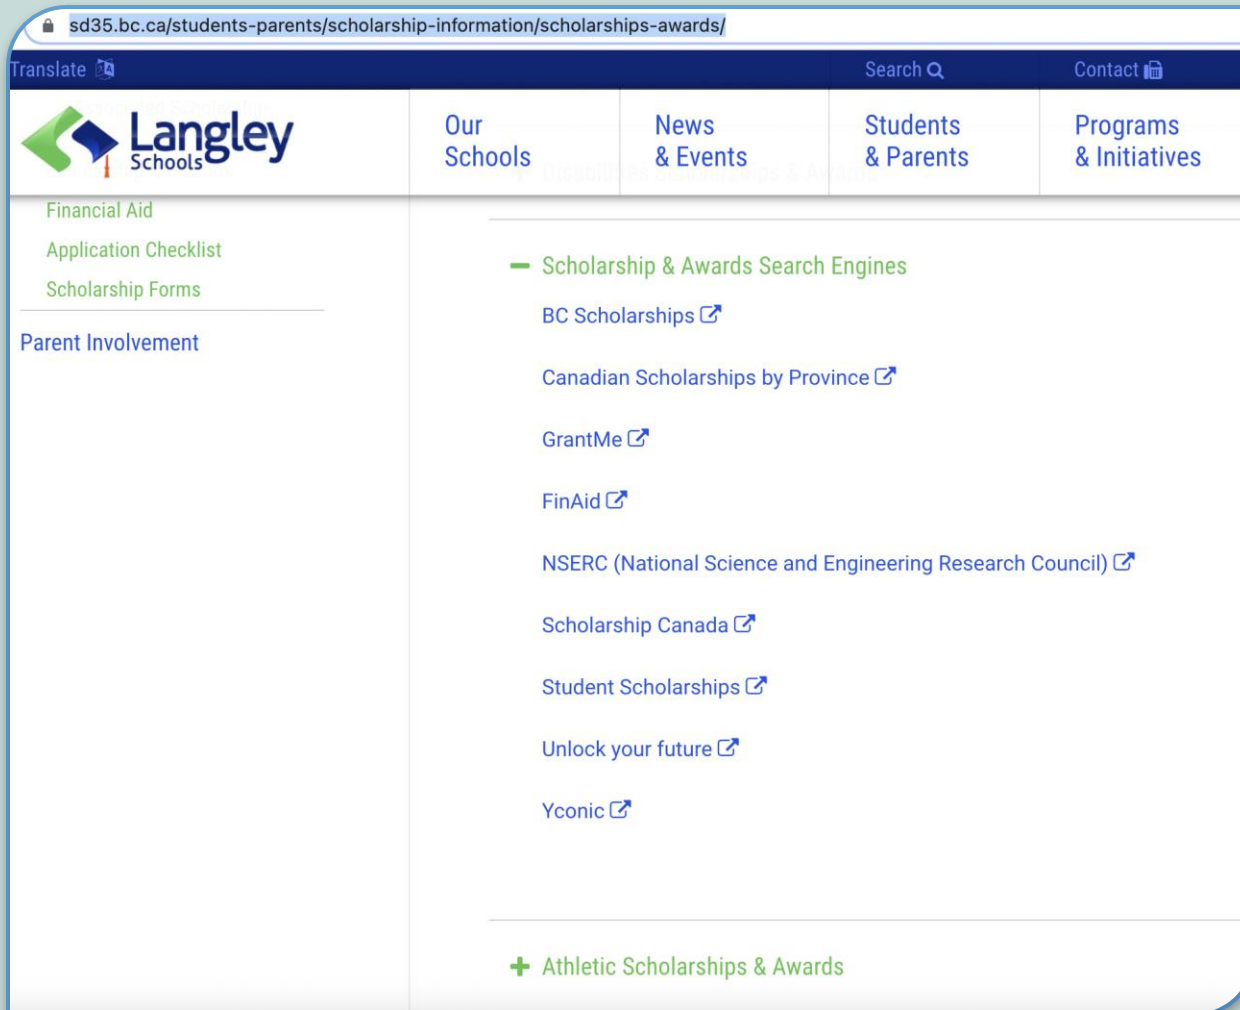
sd35.bc.ca/students-parents/scholarship-information/scholarships-awards/

Translate

Search

Contact

Langley Schools

Our Schools

News & Events

Students & Parents

Programs & Initiatives

Financial Aid

Application Checklist

Scholarship Forms

Parent Involvement

Scholarship & Awards Search Engines

BC Scholarships

Canadian Scholarships by Province

GrantMe

FinAid

NSERC (National Science and Engineering Research Council)

Scholarship Canada

Student Scholarships

Unlock your future

Yconic

Athletic Scholarships & Awards